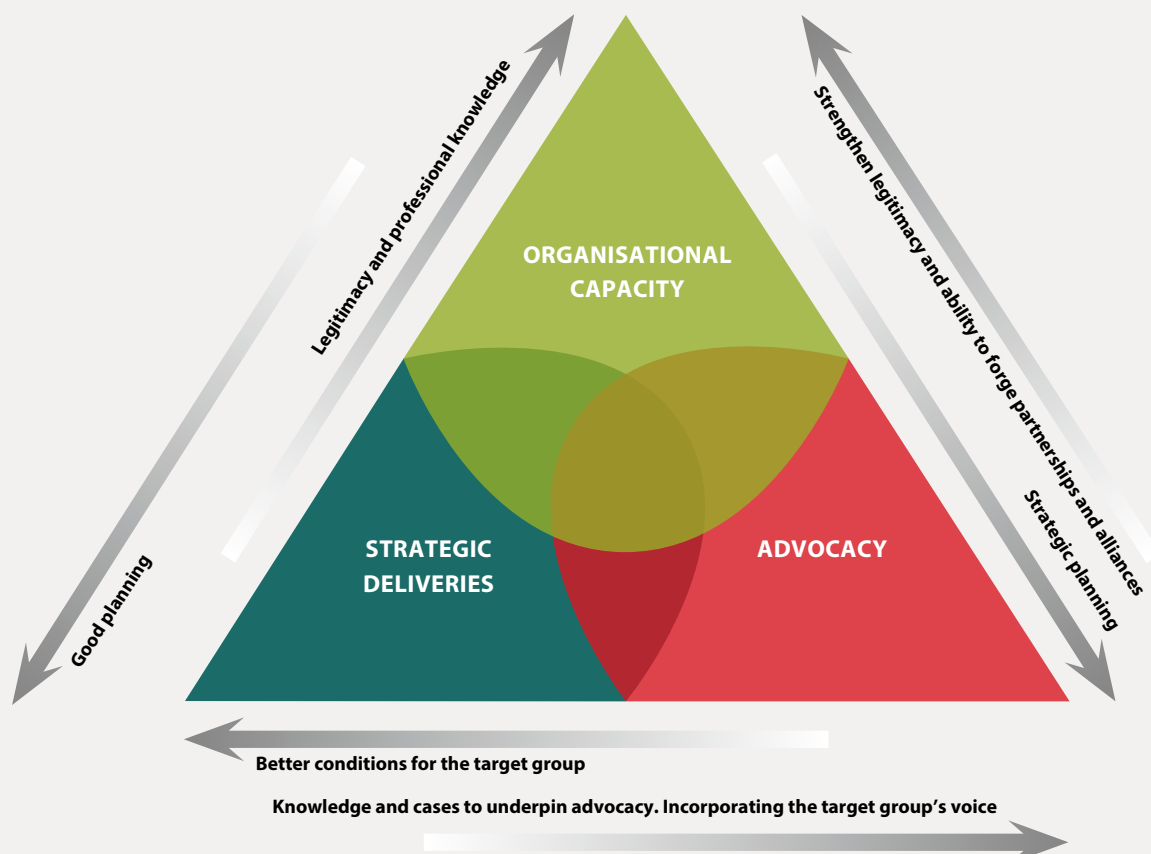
Legitimacy and professional knowledge

Good planning

ORGANISATIONAL CAPACITY

Strengthen legitimacy and ability to forge partnerships and alliances

Strategic planning

STRATEGIC DELIVERIES

ADVOCACY

Better conditions for the target group

Knowledge and cases to underpin advocacy. Incorporating the target group's voice